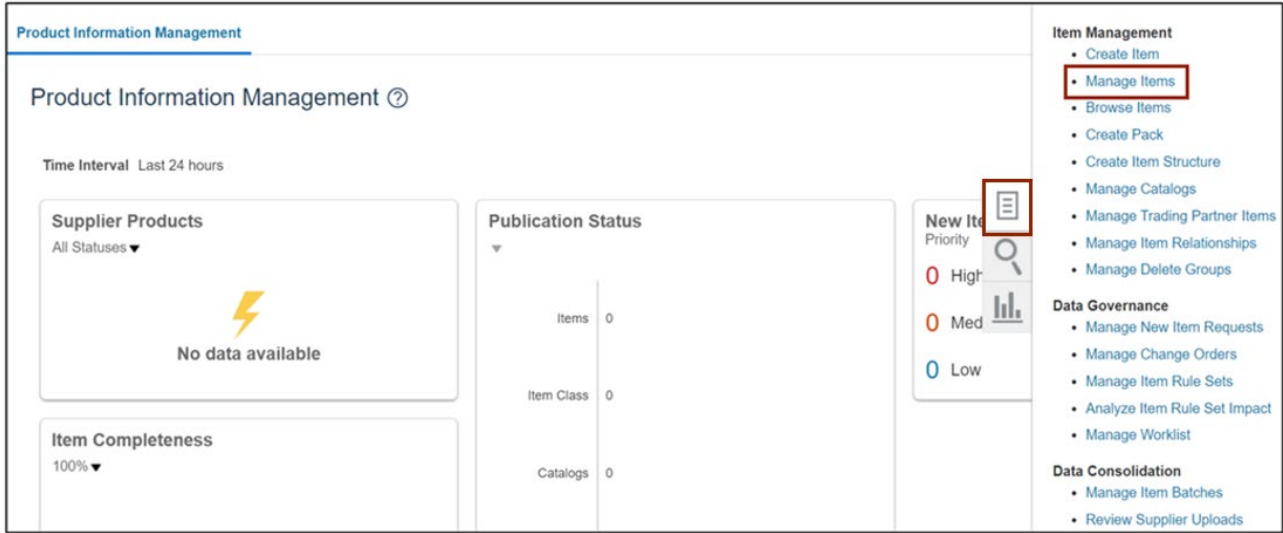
Product Information Management

Product Information Management ⓘ

Time Interval Last 24 hours

Supplier Products
All Statuses

No data available

Item Completeness
100%

Publication Status

Items 0

Item Class 0

Catalogs 0

New Ite
Priority
0 High
0 Med
0 Low

Item Management
• Create Item
• Manage Items
• Browse Items
• Create Pack
• Create Item Structure
• Manage Catalogs
• Manage Trading Partner Items
• Manage Item Relationships
• Manage Delete Groups

Data Governance
• Manage New Item Requests
• Manage Change Orders
• Manage Item Rule Sets
• Analyze Item Rule Set Impact
• Manage Worklist

Data Consolidation
• Manage Item Batches
• Review Supplier Uploads